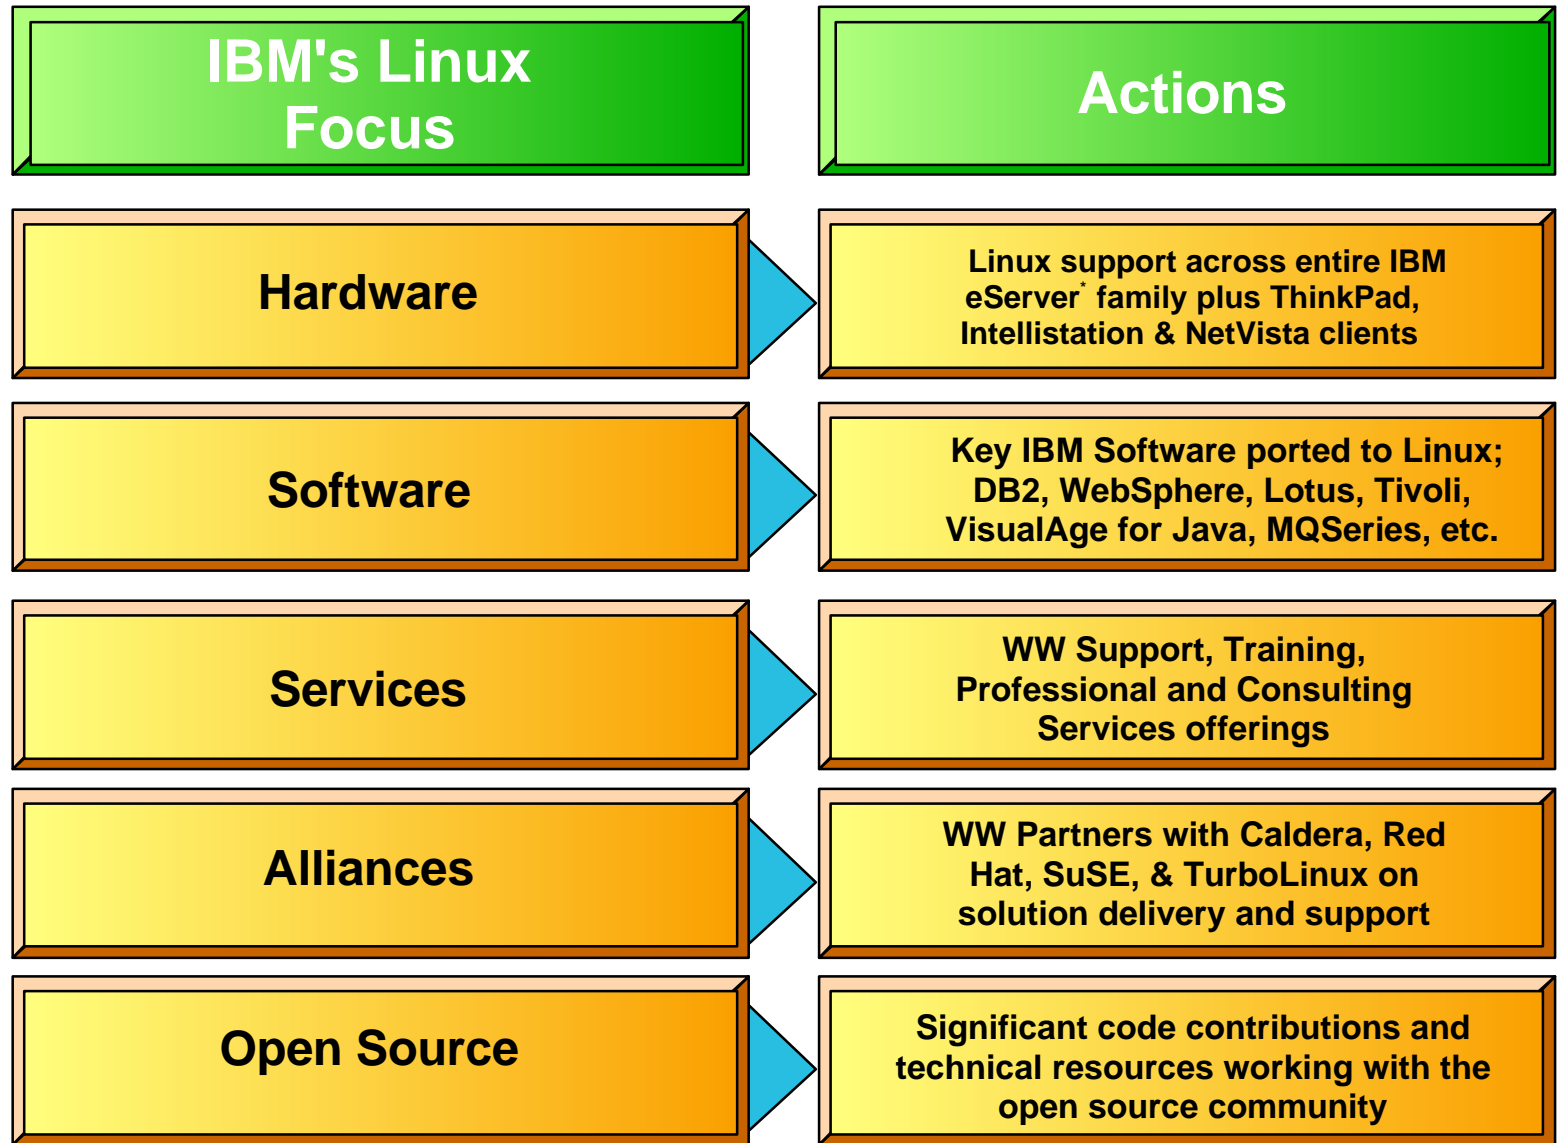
IBM's Linux Focus

Actions

Hardware

Linux support across entire IBM eServer* family plus ThinkPad, Intellistation & NetVista clients

Software

Key IBM Software ported to Linux; DB2, WebSphere, Lotus, Tivoli, VisualAge for Java, MQSeries, etc.

Services

WW Support, Training, Professional and Consulting Services offerings

Alliances

WW Partners with Caldera, Red Hat, SuSE, & TurboLinux on solution delivery and support

Open Source

Significant code contributions and technical resources working with the open source community